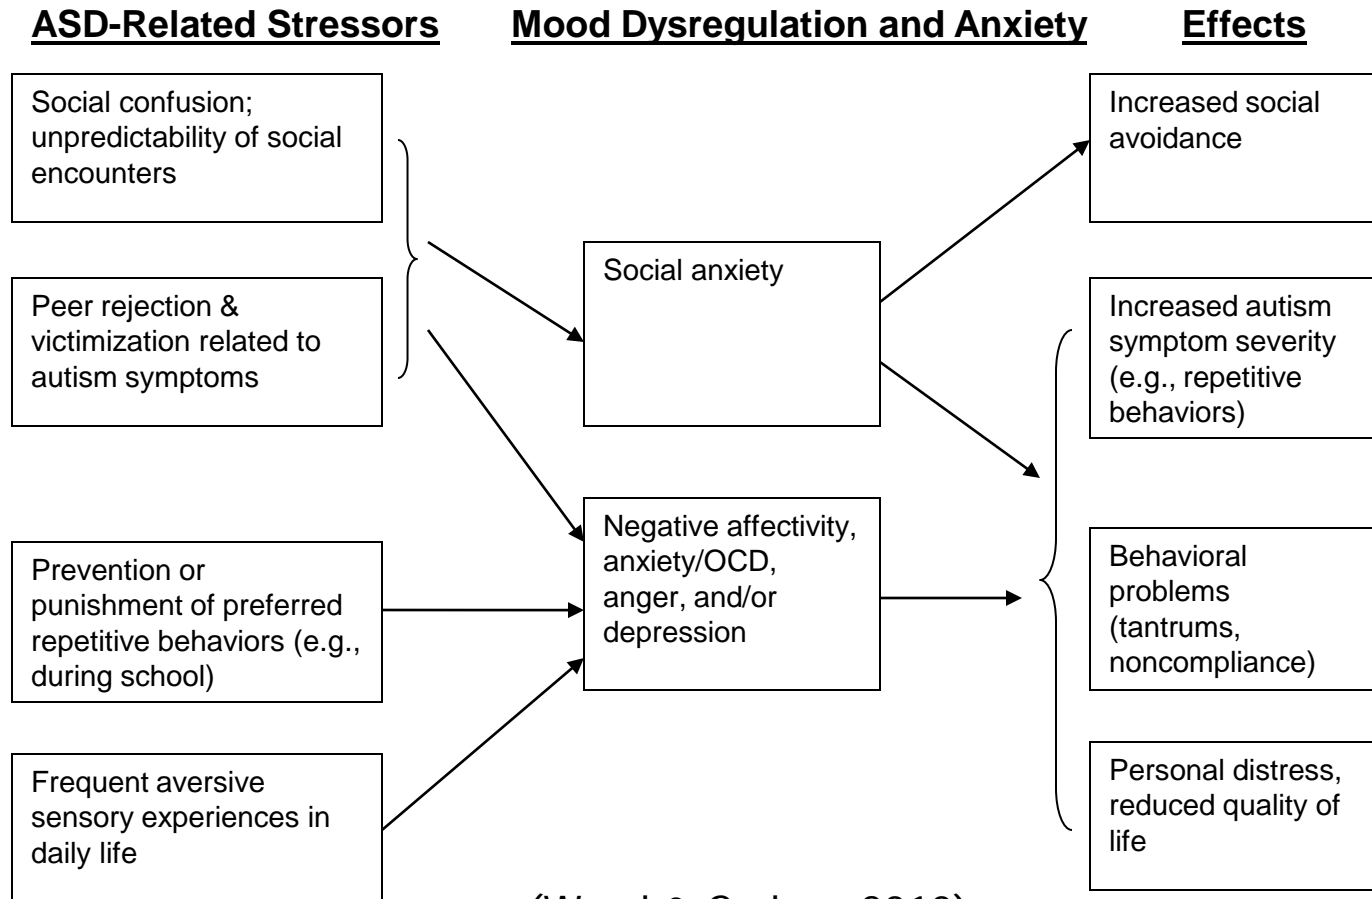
ASD-Related Stressors

Mood Dysregulation and Anxiety

Effects

Social confusion; unpredictability of social encounters

Peer rejection & victimization related to autism symptoms

Prevention or punishment of preferred repetitive behaviors (e.g., during school)

Frequent aversive sensory experiences in daily life

Social anxiety

Negative affectivity, anxiety/OCD, anger, and/or depression

Increased social avoidance

Increased autism symptom severity (e.g., repetitive behaviors)

Behavioral problems (tantrums, noncompliance)

Personal distress, reduced quality of life

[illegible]